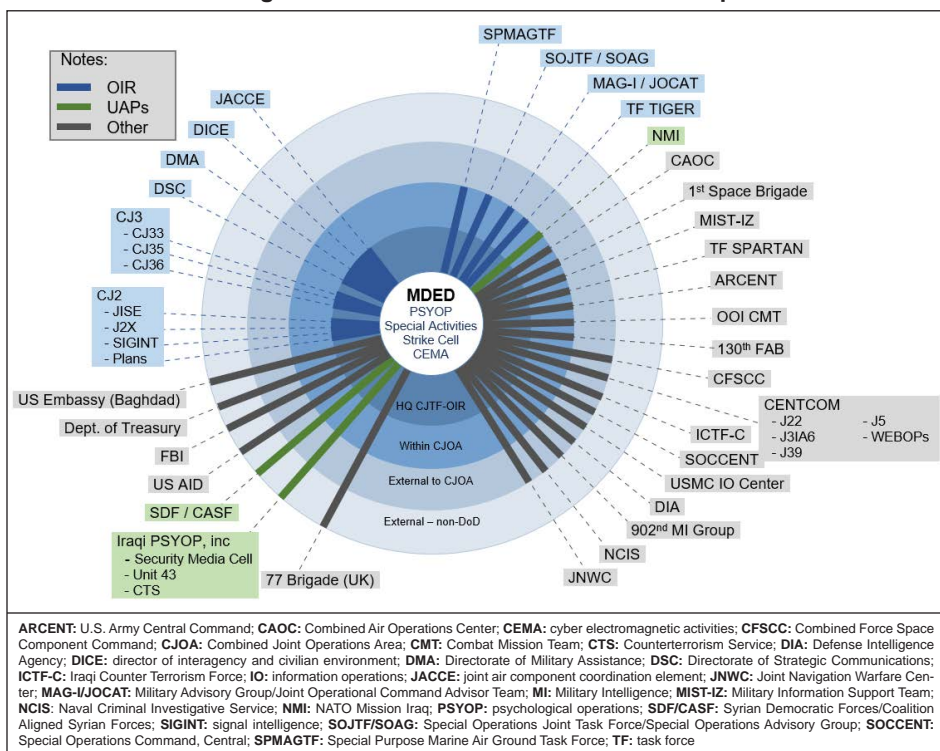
Notes:
OIR
UAPs
Other

JACCE
DICE
DMA
DSC
CJ3
- CJ33
- CJ35
- CJ36
CJ2
- JISE
- J2X
- SIGINT
- Plans
US Embassy (Baghdad)
Dept. of Treasury
FBI
US AID
SDF / CASF
Iraqi PSYOP, inc
- Security Media Cell
- Unit 43
- CTS
77 Brigade (UK)

SPMAGTF
SOJTF / SOAG
MAG-I / JOCAT
TF TIGER
NMI
CAOC
1st Space Brigade
MIST-IZ
TF SPARTAN
ARCENT
OOI CMT
130th FAB
CFSCC
CENTCOM
- J22
- J3IA6
- J39
- J5
- WEBOPs
ICTF-C
SOCCENT
USMC IO Center
DIA
902nd MI Group
NCIS
JNWC

MDED
PSYOP
Special Activities
Strike Cell
CEMA
HQ CJTF-OIR
Within CJOA
External to CJOA
External – non-DoD

ARCENT: U.S. Army Central Command; CAOC: Combined Air Operations Center; CEMA: cyber electromagnetic activities; CFSCC: Combined Force Space Component Command; CJOA: Combined Joint Operations Area; CMT: Combat Mission Team; CTS: Counterterrorism Service; DIA: Defense Intelligence Agency; DICE: director of interagency and civilian environment; DMA: Directorate of Military Assistance; DSC: Directorate of Strategic Communications; ICTF-C: Iraqi Counter Terrorism Force; IO: information operations; JACCE: joint air component coordination element; JNWC: Joint Navigation Warfare Center; MAG-I/JOCAT: Military Advisory Group/Joint Operational Command Advisor Team; MI: Military Intelligence; MIST-IZ: Military Information Support Team; NCIS: Naval Criminal Investigative Service; NMI: NATO Mission Iraq; PSYOP: psychological operations; SDF/CASF: Syrian Democratic Forces/Coalition Aligned Syrian Forces; SIGINT: signal intelligence; SOJTF/SOAG: Special Operations Joint Task Force/Special Operations Advisory Group; SOCCENT: Special Operations Command, Central; SPMAGTF: Special Purpose Marine Air Ground Task Force; TF: task force